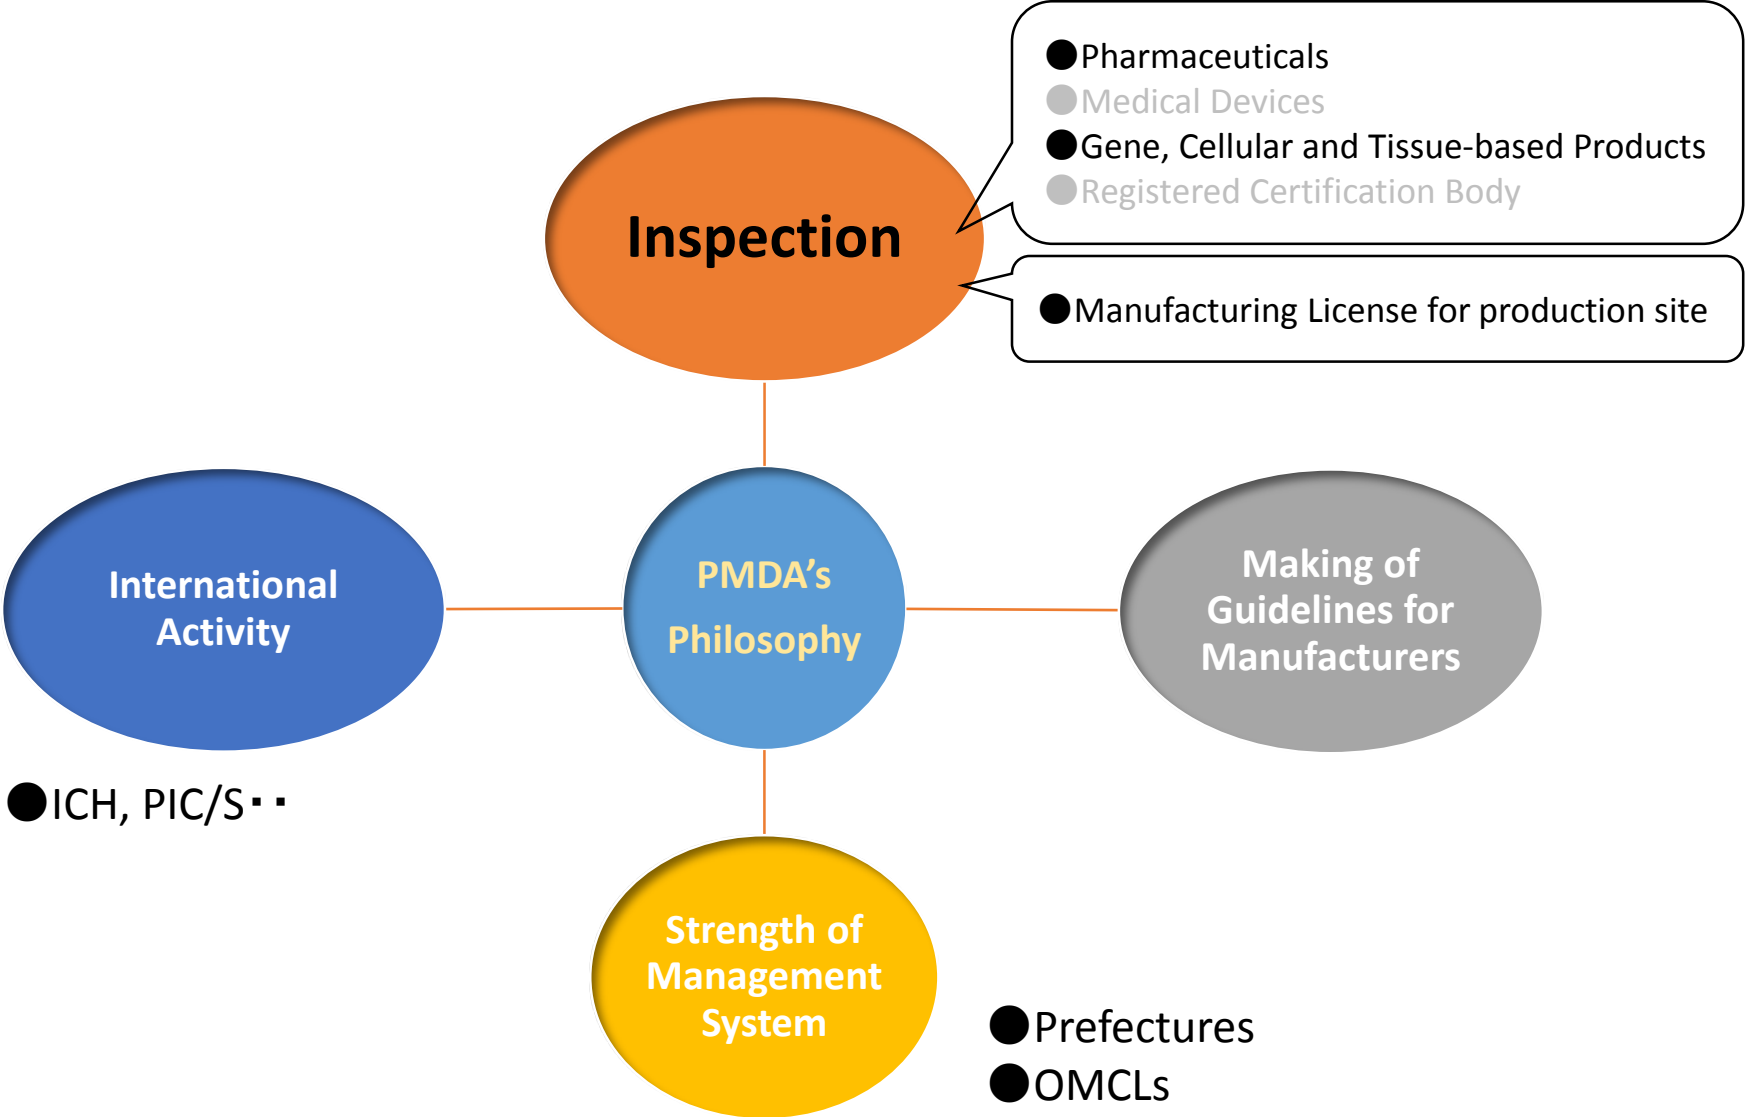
Inspection

●Pharmaceuticals
●Medical Devices
●Gene, Cellular and Tissue-based Products
●Registered Certification Body

●Manufacturing License for production site

International Activity

PMDA's Philosophy

Making of Guidelines for Manufacturers

●ICH, PIC/S・・

Strength of Management System

●Prefectures
●OMCLs